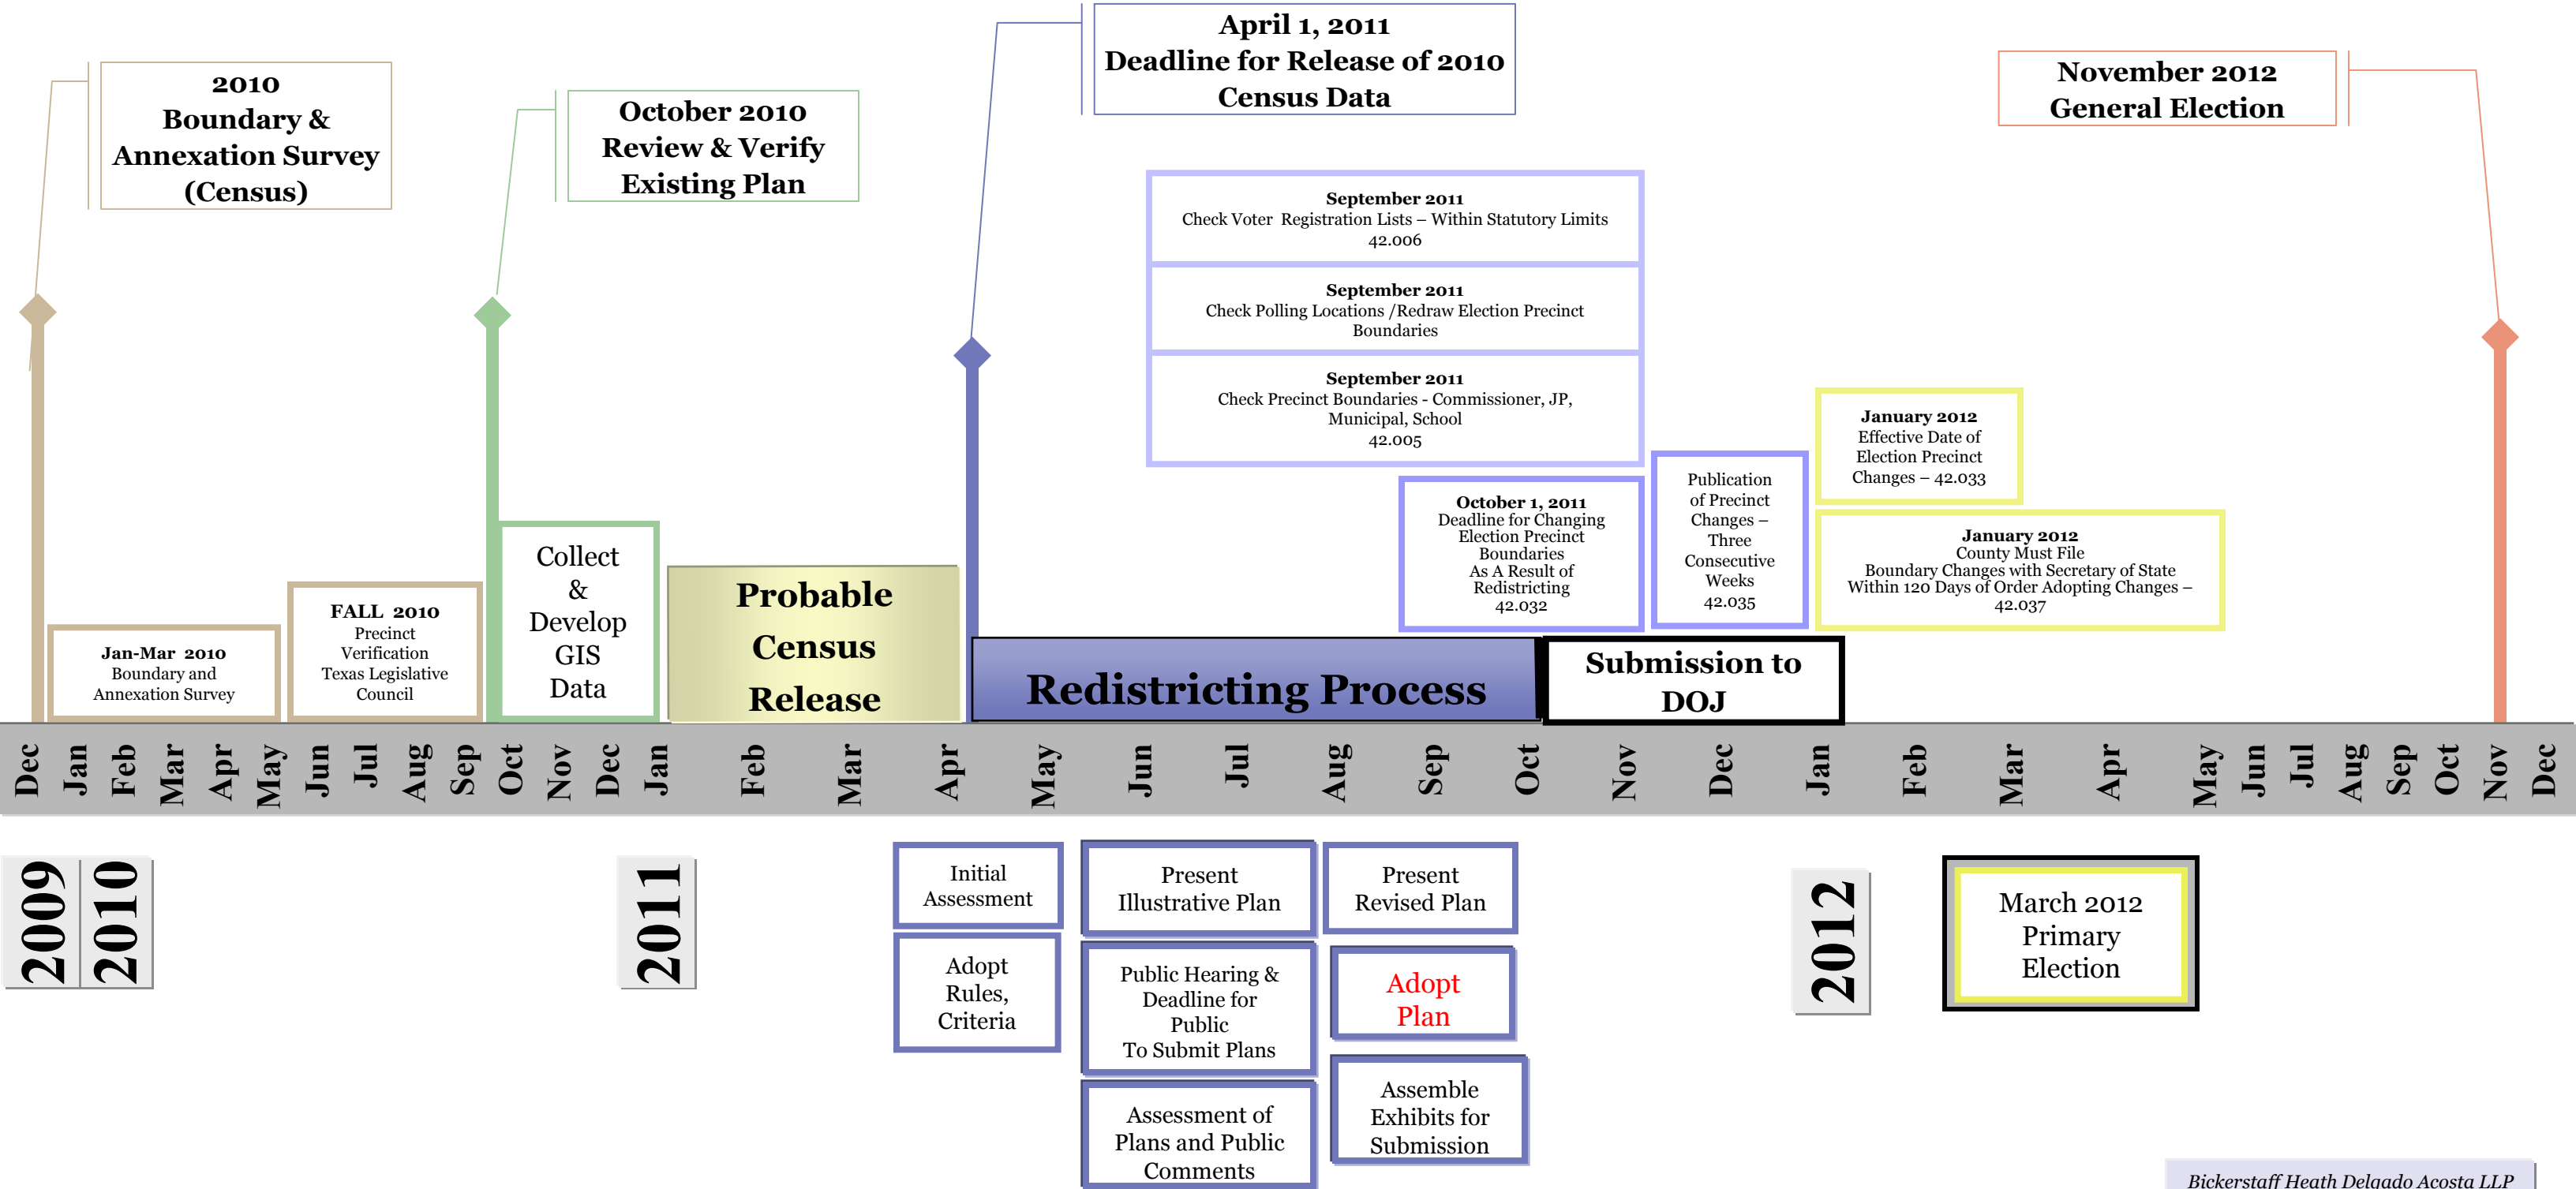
2010 Boundary & Annexation Survey (Census)

October 2010 Review & Verify Existing Plan

April 1, 2011 Deadline for Release of 2010 Census Data

November 2012 General Election

September 2011
Check Voter Registration Lists – Within Statutory Limits
42.006

September 2011
Check Polling Locations /Redraw Election Precinct Boundaries

September 2011
Check Precinct Boundaries - Commissioner, JP, Municipal, School
42.005

January 2012
Effective Date of Election Precinct Changes – 42.033

October 1, 2011
Deadline for Changing Election Precinct Boundaries As A Result of Redistricting
42.032

Publication of Precinct Changes – Three Consecutive Weeks
42.035

January 2012
County Must File Boundary Changes with Secretary of State Within 120 Days of Order Adopting Changes – 42.037

Jan-Mar 2010
Boundary and Annexation Survey

FALL 2010
Precinct Verification Texas Legislative Council

Collect & Develop GIS Data

Probable Census Release

Redistricting Process

Submission to DOJ

Dec Jan Feb Mar Apr May Jun Jul Aug Sep Oct Nov Dec Jan Feb Mar Apr May Jun Jul Aug Sep Oct Nov Dec Jan Feb Mar Apr May Jun Jul Aug Sep Oct Nov Dec

2009 2010

2011

Initial Assessment

Adopt Rules, Criteria

Present Illustrative Plan

Public Hearing & Deadline for Public To Submit Plans

Assessment of Plans and Public Comments

Present Revised Plan

Adopt Plan

Assemble Exhibits for Submission

2012

March 2012 Primary Election

Bickerstaff Heath Delgado Acosta LLP